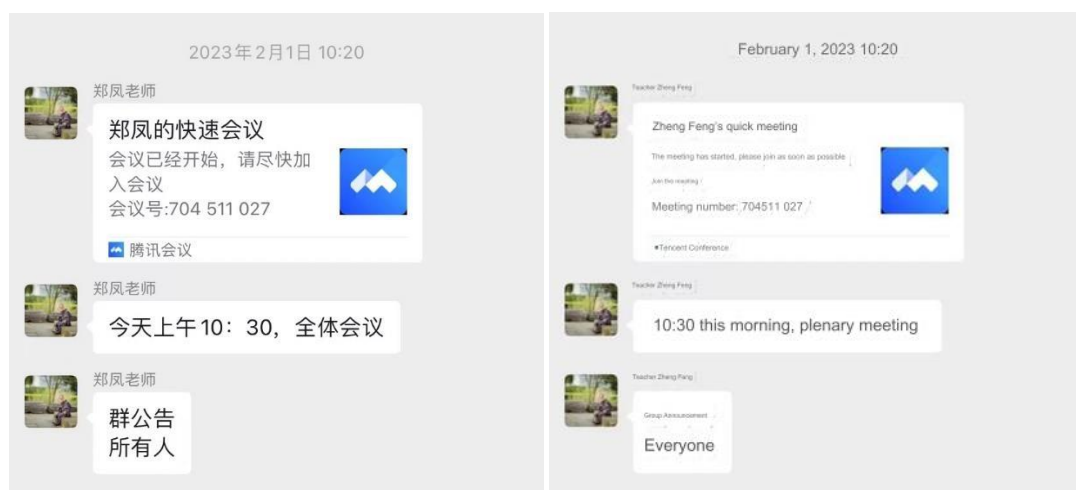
2023年2月1日 10:20

郑凤老师

郑凤的快速会议
会议已经开始，请尽快加入会议
会议号:704 511 027

腾讯会议

郑凤老师

今天上午10：30，全体会议

郑凤老师

群公告
所有人

February 1, 2023 10:20

Teacher Zheng Feng

Zheng Feng's quick meeting
The meeting has started, please join as soon as possible
Join the meeting
Meeting number: 704511 027

Tencent Conference

Teacher Zheng Feng

10:30 this morning, plenary meeting

Teacher Zheng Feng

Group Announcement
Everyone